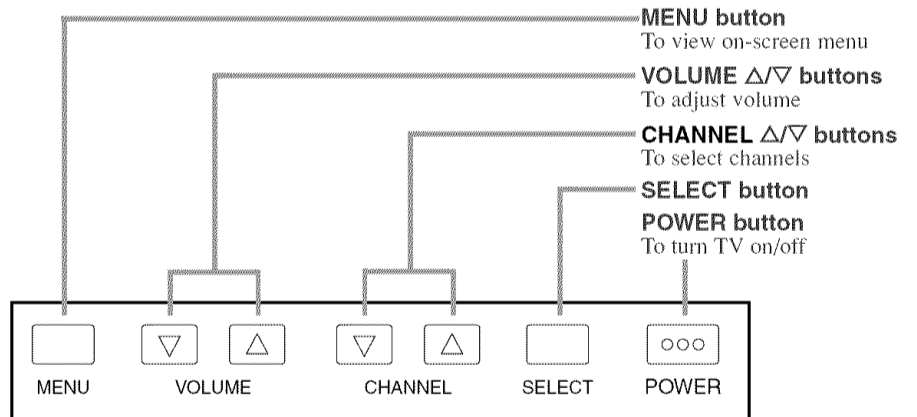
MENU button
To view on-screen menu

VOLUME △/▽ buttons
To adjust volume

CHANNEL △/▽ buttons
To select channels

SELECT button

POWER button
To turn TV on/off

▽ △ ▽ △ ooo

MENU VOLUME CHANNEL SELECT POWER